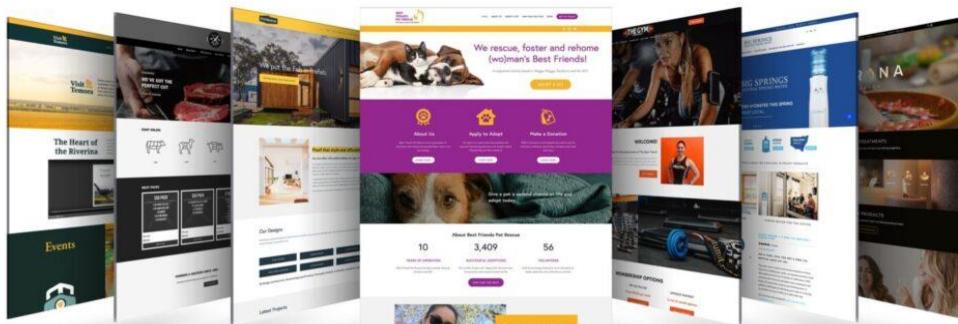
Visit Temora

The Heart of the Riverina

Events

WE GOT THE PERFECT CUT

We put the fun in tiny homes

Our Designs

Latest Projects

We rescue, foster and rehome (wo)man's Best Friends!

About Us

Apply to Adopt

Make a Donation

Give a pet a second chance at life and adopt today.

About Best Friends Pet Rescue

10

3,409

56

THE GYM

WELCOME

MEMBERSHIP OPTIONS

BIG SPRINGS

BIG SPRINGS

RNA

TREATMENTS

PRODUCTS